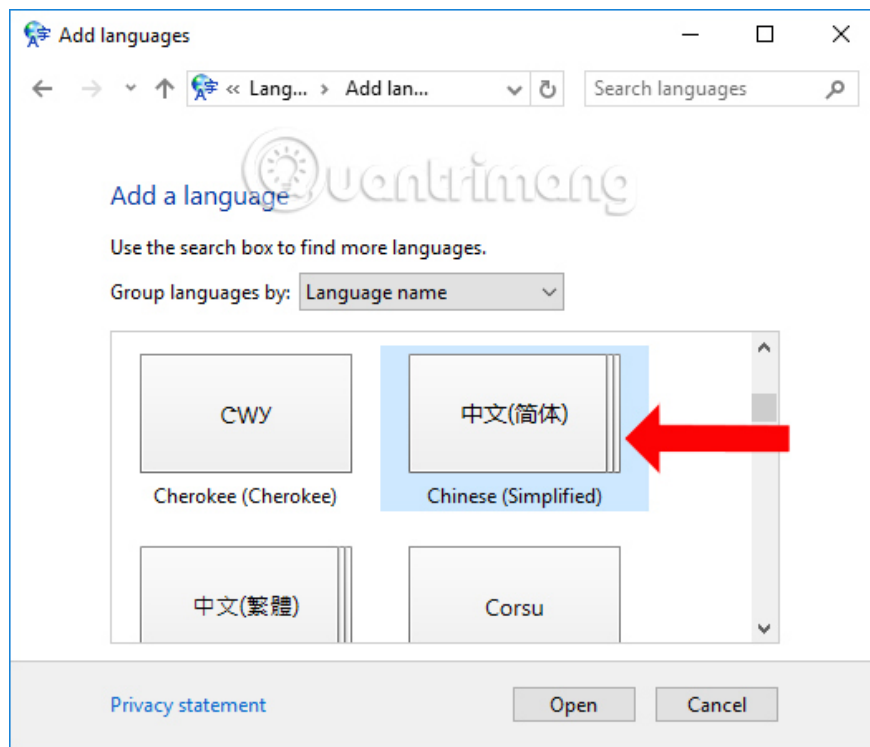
Add languages

« Lang... › Add lan...

Search languages

Quantrimang

Add a language

Use the search box to find more languages.

Group languages by: Language name

ᏣᎳᎩ

Cherokee (Cherokee)

中文(简体)

Chinese (Simplified)

中文(繁體)

Corsu

Privacy statement

Open

Cancel